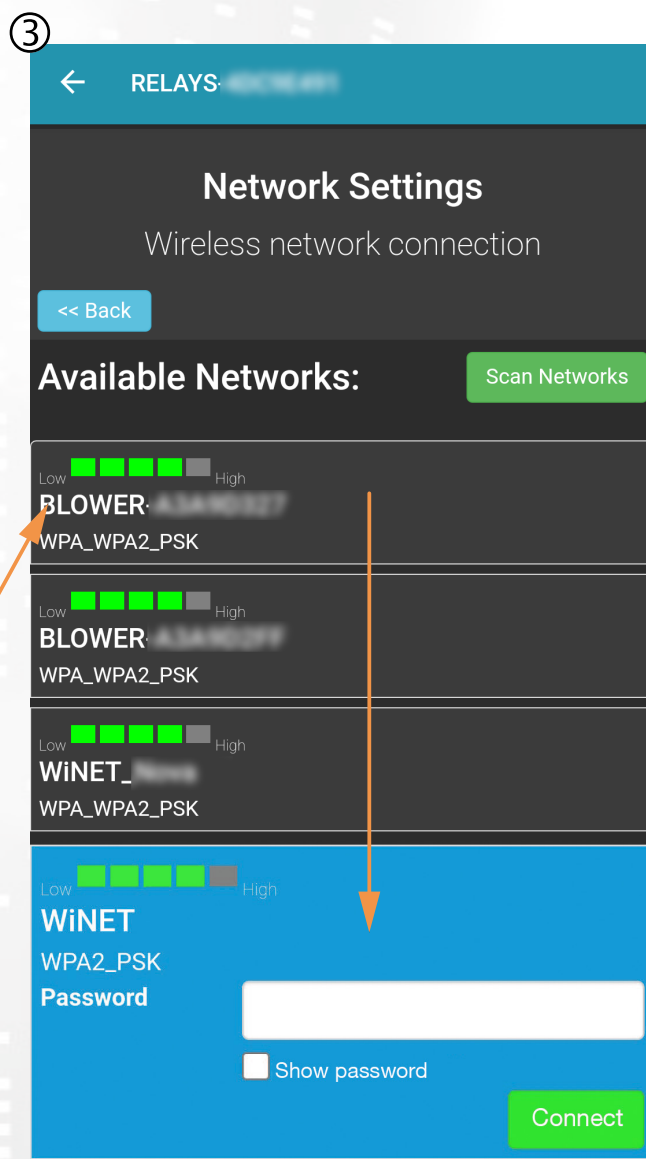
③

RELAYS-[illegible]

Network Settings

Wireless network connection

<< Back

Available Networks:

Scan Networks

Low High
BLOWER-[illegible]
WPA_WPA2_PSK

Low High
BLOWER-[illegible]
WPA_WPA2_PSK

Low High
WiNET_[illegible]
WPA_WPA2_PSK

Low High
WiNET
WPA2_PSK
Password

Show password

Connect